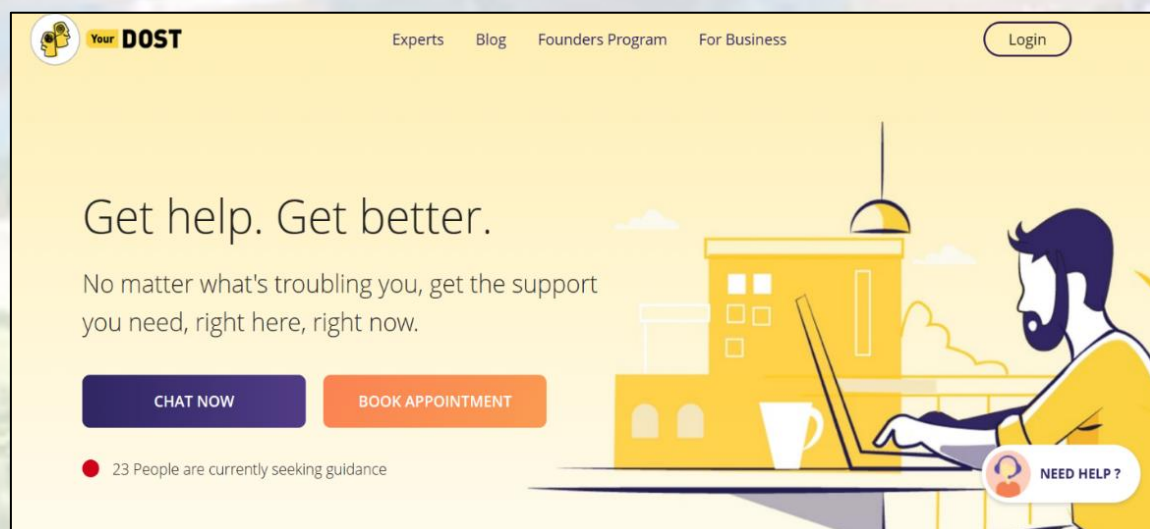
Your DOST

Experts Blog Founders Program For Business

Login

Get help. Get better.

No matter what's troubling you, get the support you need, right here, right now.

CHAT NOW

BOOK APPOINTMENT

23 People are currently seeking guidance

NEED HELP ?